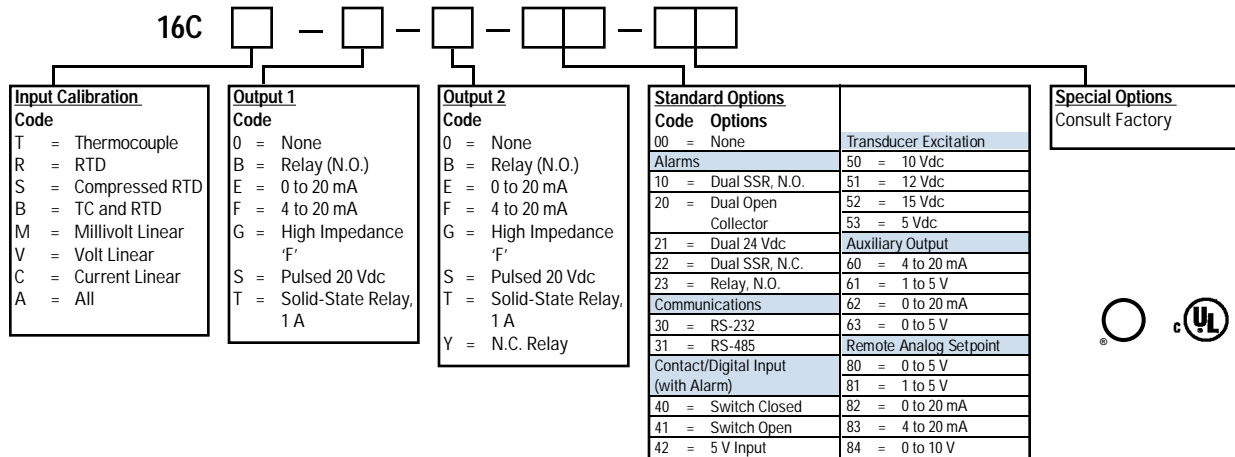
16C [ ] – [ ] – [ ] – [ ][ ] – [ ][ ]

**Input Calibration**
**Code**
T = Thermocouple
R = RTD
S = Compressed RTD
B = TC and RTD
M = Millivolt Linear
V = Volt Linear
C = Current Linear
A = All

**Output 1**
**Code**
0 = None
B = Relay (N.O.)
E = 0 to 20 mA
F = 4 to 20 mA
G = High Impedance 'F'
S = Pulsed 20 Vdc
T = Solid-State Relay, 1 A

**Output 2**
**Code**
0 = None
B = Relay (N.O.)
E = 0 to 20 mA
F = 4 to 20 mA
G = High Impedance 'F'
S = Pulsed 20 Vdc
T = Solid-State Relay, 1 A
Y = N.C. Relay

| **Standard Options** **Code Options** | |
|---|---|
| 00 = None | Transducer Excitation |
| Alarms | 50 = 10 Vdc |
| 10 = Dual SSR, N.O. | 51 = 12 Vdc |
| 20 = Dual Open Collector | 52 = 15 Vdc |
| | 53 = 5 Vdc |
| | Auxiliary Output |
| 21 = Dual 24 Vdc | 60 = 4 to 20 mA |
| 22 = Dual SSR, N.C. | 61 = 1 to 5 V |
| 23 = Relay, N.O. | 62 = 0 to 20 mA |
| Communications | 63 = 0 to 5 V |
| 30 = RS-232 | Remote Analog Setpoint |
| 31 = RS-485 | 80 = 0 to 5 V |
| Contact/Digital Input (with Alarm) | 81 = 1 to 5 V |
| 40 = Switch Closed | 82 = 0 to 20 mA |
| 41 = Switch Open | 83 = 4 to 20 mA |
| 42 = 5 V Input | 84 = 0 to 10 V |

**Special Options**
Consult Factory

® c UL